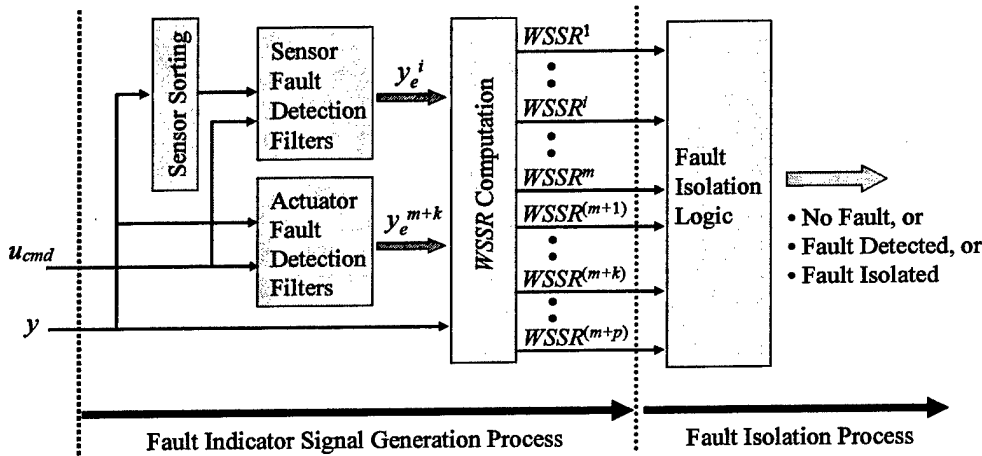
Sensor Sorting

Sensor Fault Detection Filters

$y_e^i$

Actuator Fault Detection Filters

$y_e^{m+k}$

$u_{cmd}$

$y$

WSSR Computation

$WSSR^1$

$WSSR^i$

$WSSR^m$

$WSSR^{(m+1)}$

$WSSR^{(m+k)}$

$WSSR^{(m+p)}$

Fault Isolation Logic

• No Fault, or
• Fault Detected, or
• Fault Isolated

Fault Indicator Signal Generation Process

Fault Isolation Process